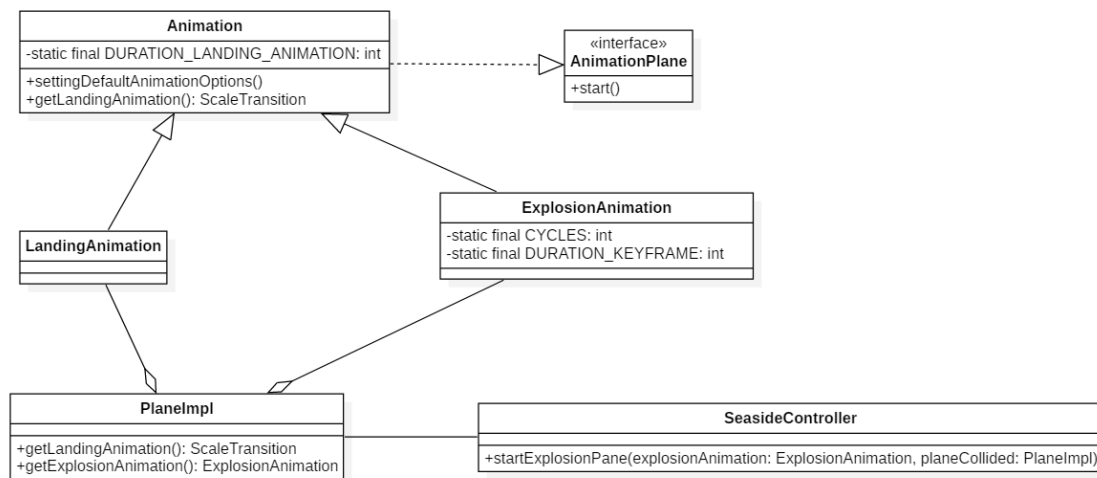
Animation
-static final DURATION_LANDING_ANIMATION: int
+settingDefaultAnimationOptions()
+getLandingAnimation(): ScaleTransition

«interface»
AnimationPlane
+start()

LandingAnimation

ExplosionAnimation
-static final CYCLES: int
-static final DURATION_KEYFRAME: int

PlaneImpl
+getLandingAnimation(): ScaleTransition
+getExplosionAnimation(): ExplosionAnimation

SeasideController
+startExplosionPane(explosionAnimation: ExplosionAnimation, planeCollided: PlaneImpl)